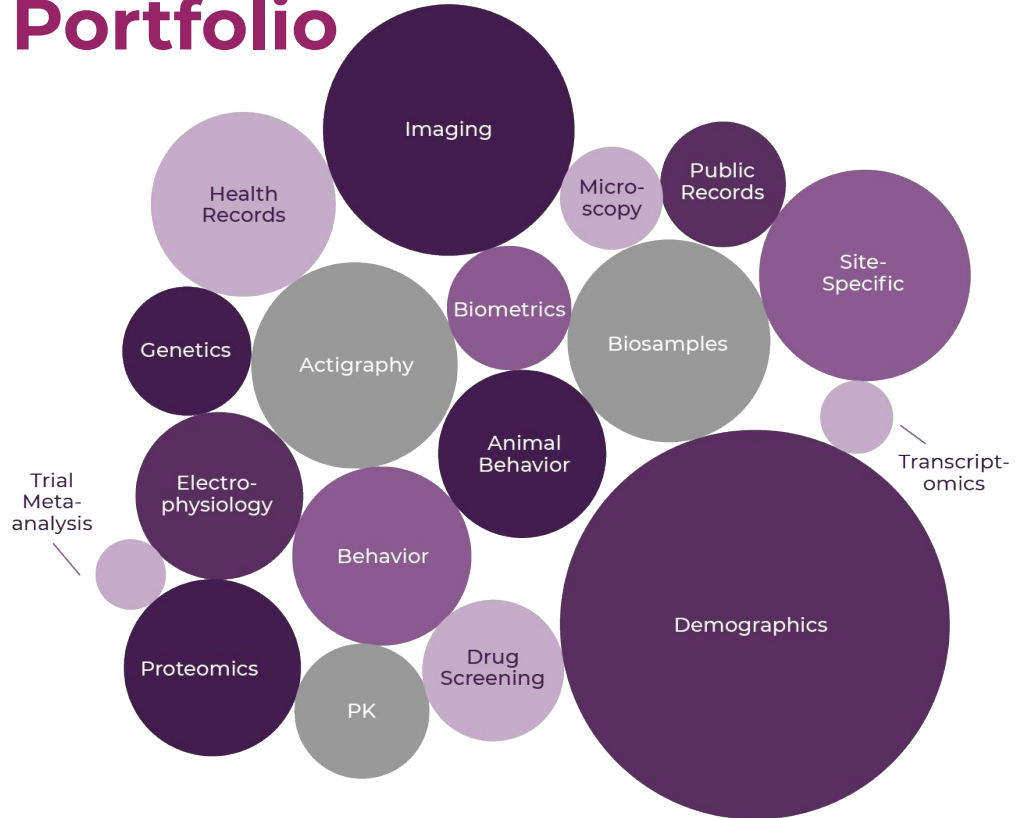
Portfolio

Imaging

Health Records

Micro-scopy

Public Records

Site-Specific

Genetics

Actigraphy

Biometrics

Biosamples

Animal Behavior

Transcript-omics

Trial Meta-analysis

Electro-physiology

Behavior

Demographics

Proteomics

PK

Drug Screening